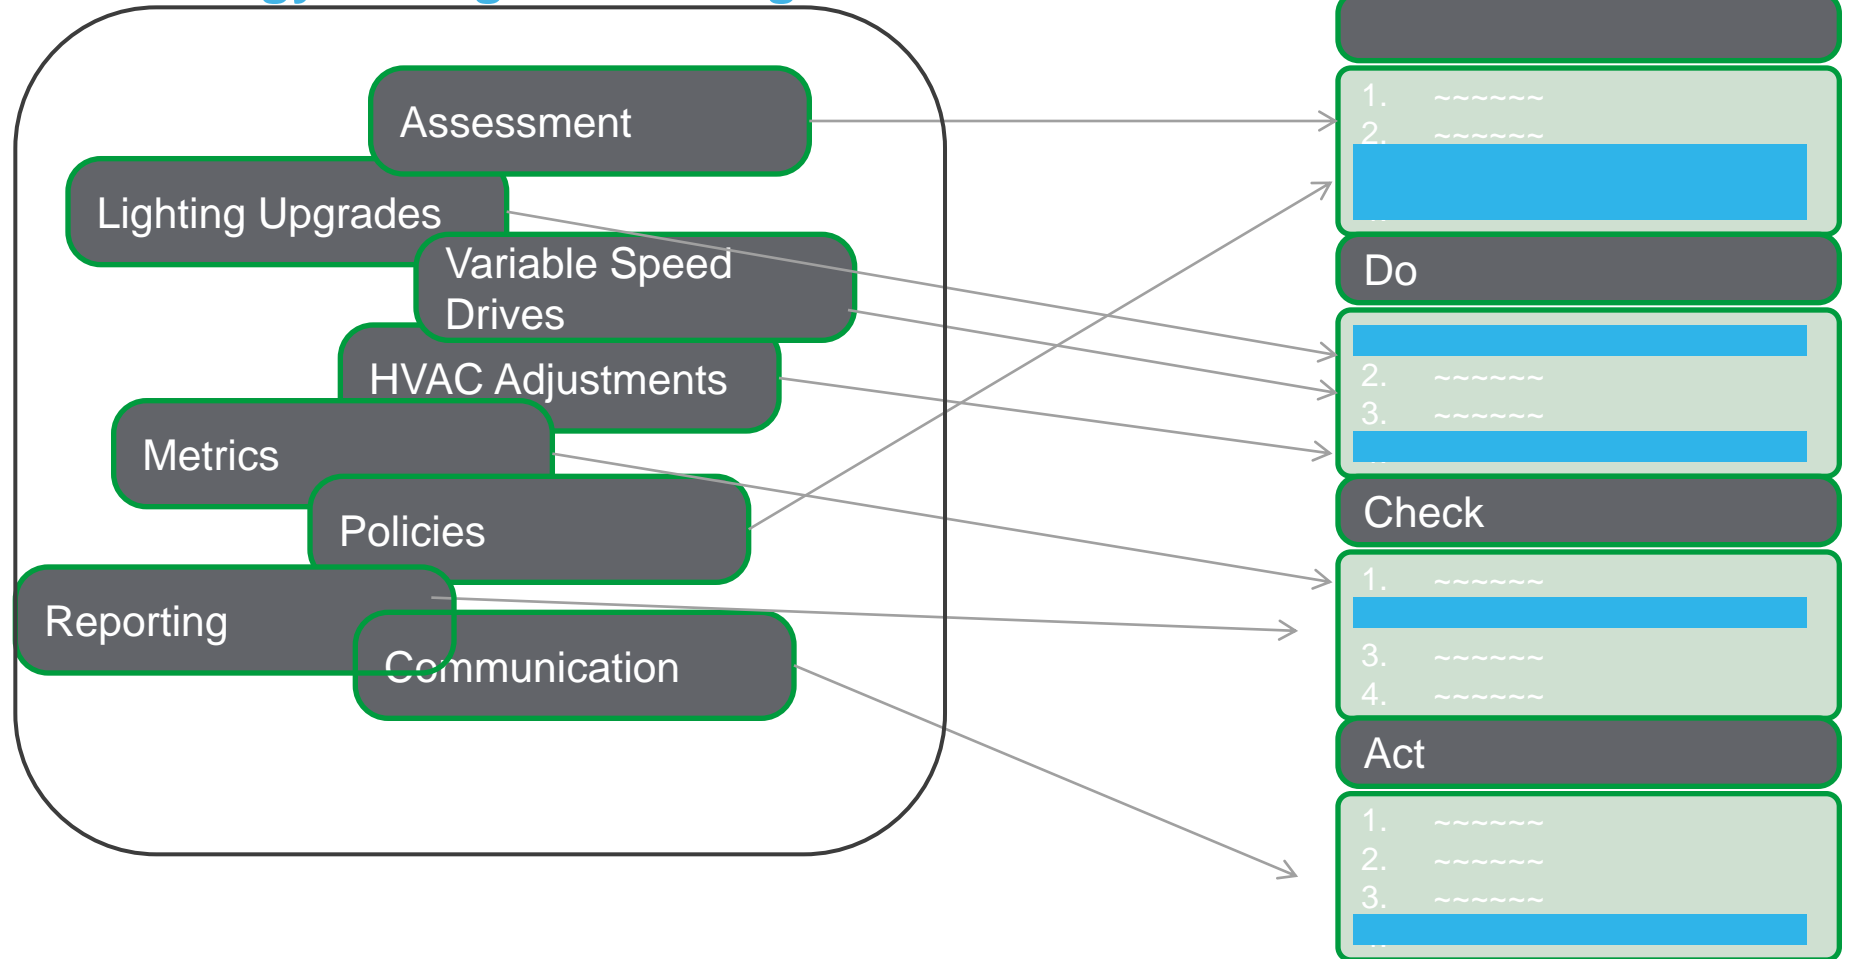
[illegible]

Assessment

Lighting Upgrades

Variable Speed Drives

HVAC Adjustments

Metrics

Policies

Reporting

Communication

1. ~~~~~~
2. ~~~~~~

Do

2. ~~~~~~
3. ~~~~~~

Check

1. ~~~~~~
3. ~~~~~~
4. ~~~~~~

Act

1. ~~~~~~
2. ~~~~~~
3. ~~~~~~